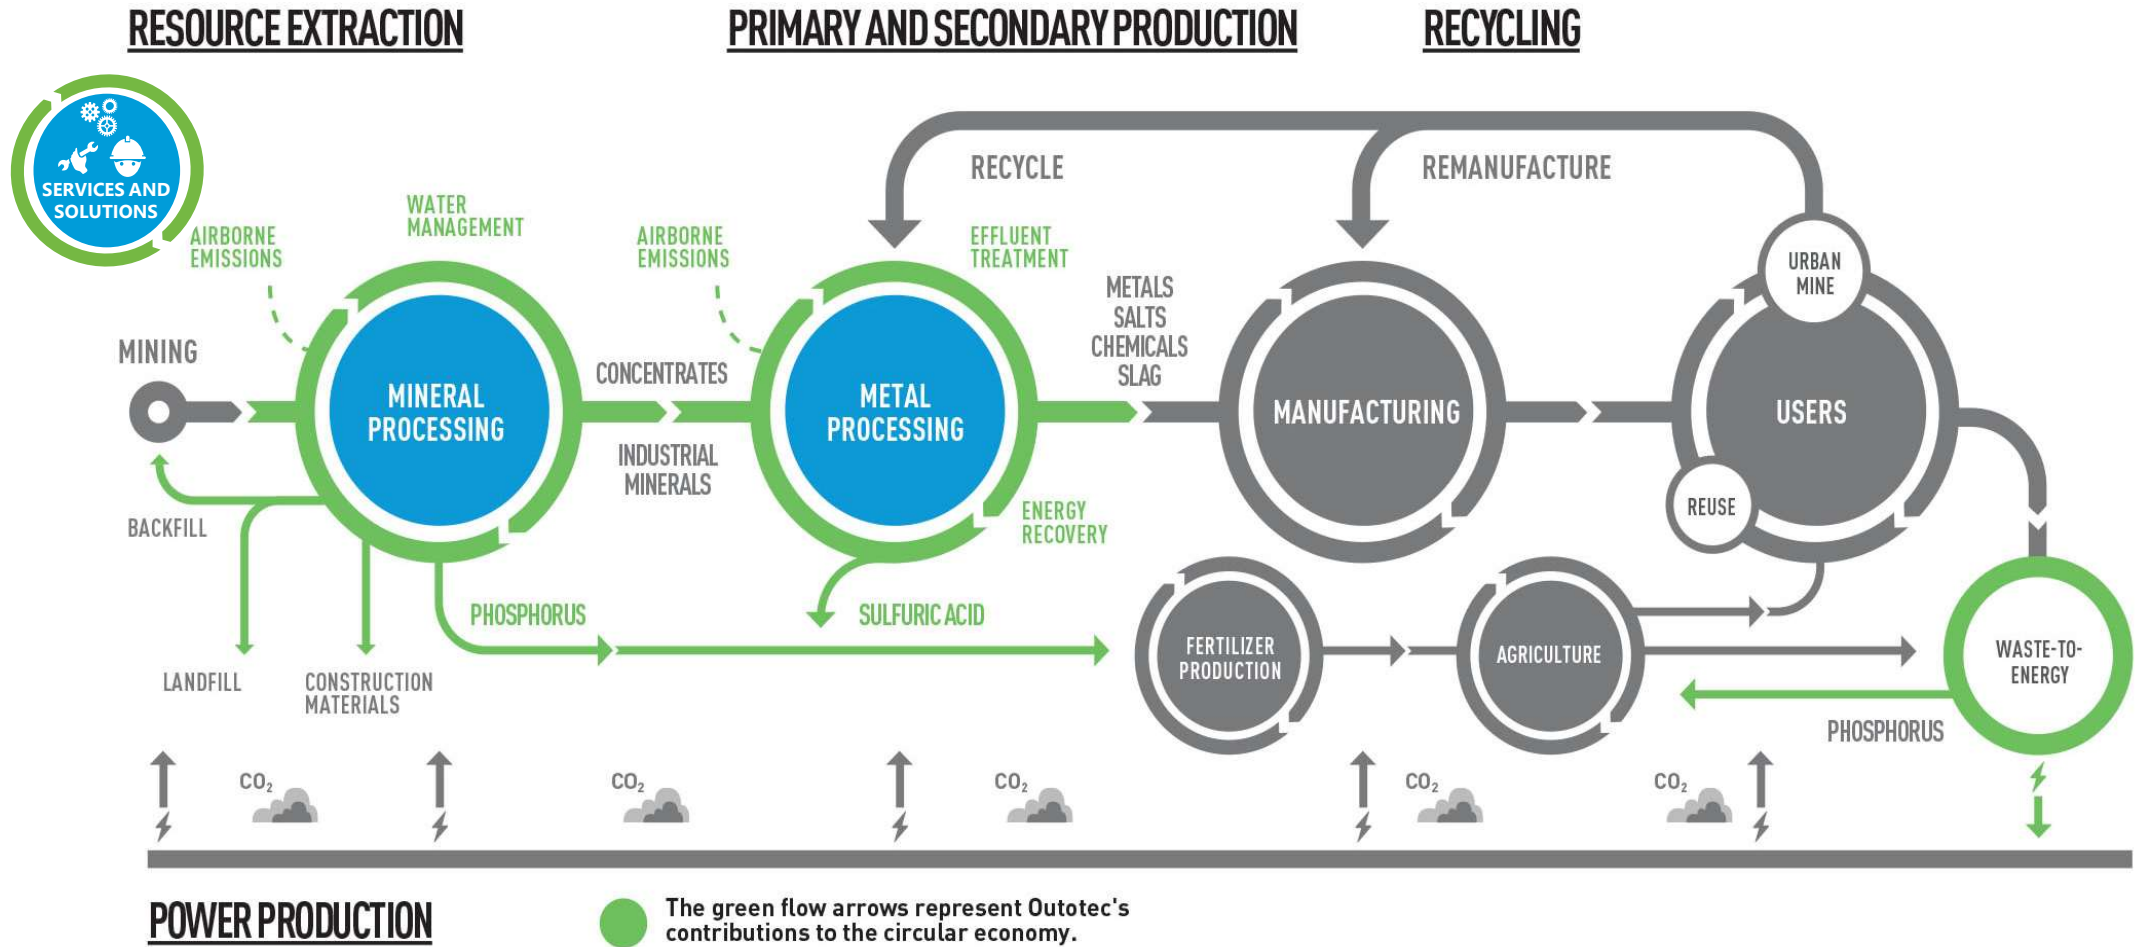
RESOURCE EXTRACTION

PRIMARY AND SECONDARY PRODUCTION

RECYCLING

SERVICES AND SOLUTIONS

RECYCLE

REMANUFACTURE

AIRBORNE EMISSIONS

WATER MANAGEMENT

AIRBORNE EMISSIONS

EFFLUENT TREATMENT

URBAN MINE

METALS SALTS CHEMICALS SLAG

MINING

MINERAL PROCESSING

CONCENTRATES

METAL PROCESSING

MANUFACTURING

USERS

INDUSTRIAL MINERALS

BACKFILL

ENERGY RECOVERY

REUSE

PHOSPHORUS

SULFURIC ACID

FERTILIZER PRODUCTION

AGRICULTURE

WASTE-TO-ENERGY

LANDFILL

CONSTRUCTION MATERIALS

PHOSPHORUS

$CO_2$

$CO_2$

$CO_2$

$CO_2$

$CO_2$

POWER PRODUCTION

The green flow arrows represent Outotec's contributions to the circular economy.